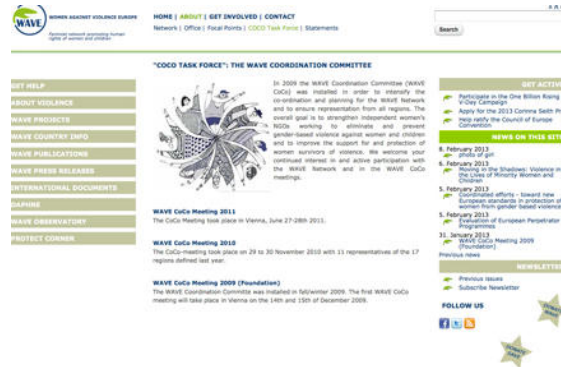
WAVE WOMEN AGAINST VIOLENCE EUROPE
Feminist network promoting human rights of women and children

HOME | ABOUT | GET INVOLVED | CONTACT
Network | Office | Focal Points | COCO Task Force | Statements

Search

GET HELP
ABOUT VIOLENCE
WAVE PROJECTS
WAVE COUNTRY INFO
WAVE PUBLICATIONS
WAVE PRESS RELEASES
INTERNATIONAL DOCUMENTS
DAPHNE
WAVE OBSERVATORY
PROTECT CORNER

"COCO TASK FORCE": THE WAVE COORDINATION COMMITTEE

In 2009 the WAVE Coordination Committee (WAVE CoCo) was installed in order to intensify the co-ordination and planning for the WAVE Network and to ensure representation from all regions. The overall goal is to strengthen independent women's NGOs working to eliminate and prevent gender-based violence against women and children and to improve the support for and protection of women survivors of violence. We welcome your continued interest in and active participation with the WAVE Network and in the WAVE CoCo meetings.

WAVE CoCo Meeting 2011
The CoCo Meeting took place in Vienna, June 27-28th 2011.

WAVE CoCo Meeting 2010
The CoCo-meeting took place on 29 to 30 November 2010 with 11 representatives of the 17 regions defined last year.

WAVE CoCo Meeting 2009 (Foundation)
The WAVE Coordination Committe was installed in fall/winter 2009. The first WAVE CoCo meeting will take place in Vienna on the 14th and 15th of December 2009.

GET ACTIV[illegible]
Participate in the One Billion Rising V-Day Campaign
Apply for the 2013 Corinna Seith P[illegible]
Help ratify the Council of Europe Convention

NEWS ON THIS SIT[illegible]
8. February 2013
photo of girl
6. February 2013
Moving in the Shadows: Violence in the Lives of Minority Women and Children
5. February 2013
Coordinated efforts - toward new European standards in protection of women from gender based violence
5. February 2013
Evaluation of European Perpetrator Programmes
31. January 2013
WAVE CoCo Meeting 2009 (Foundation)
Previous news

NEWSLETTE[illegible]
Previous issues
Subscribe Newsletter

FOLLOW US